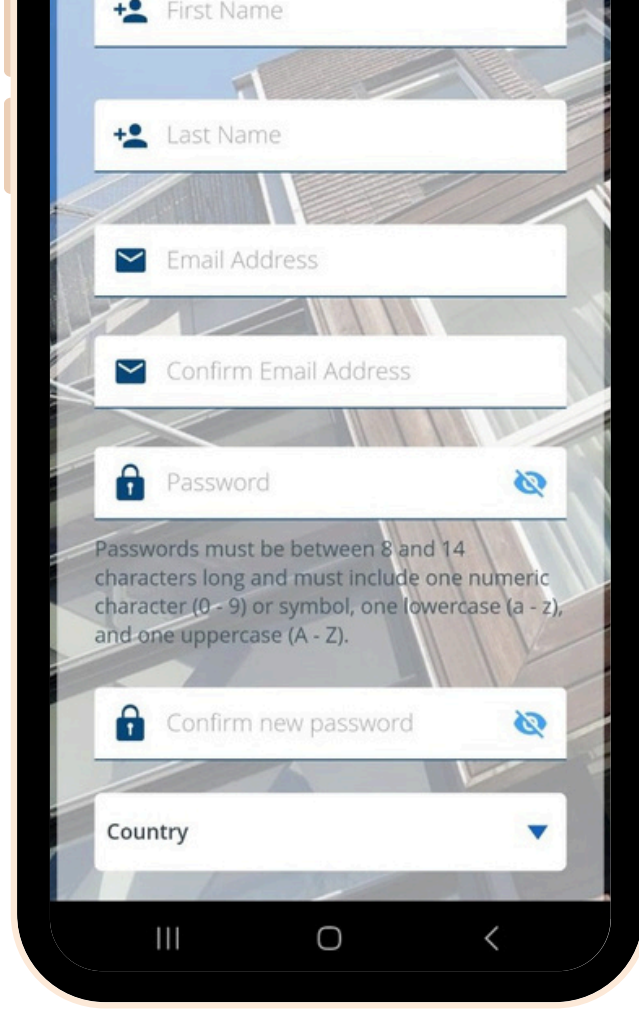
First Name

Last Name

Email Address

Confirm Email Address

Password

Passwords must be between 8 and 14 characters long and must include one numeric character (0 - 9) or symbol, one lowercase (a - z), and one uppercase (A - Z).

Confirm new password

Country